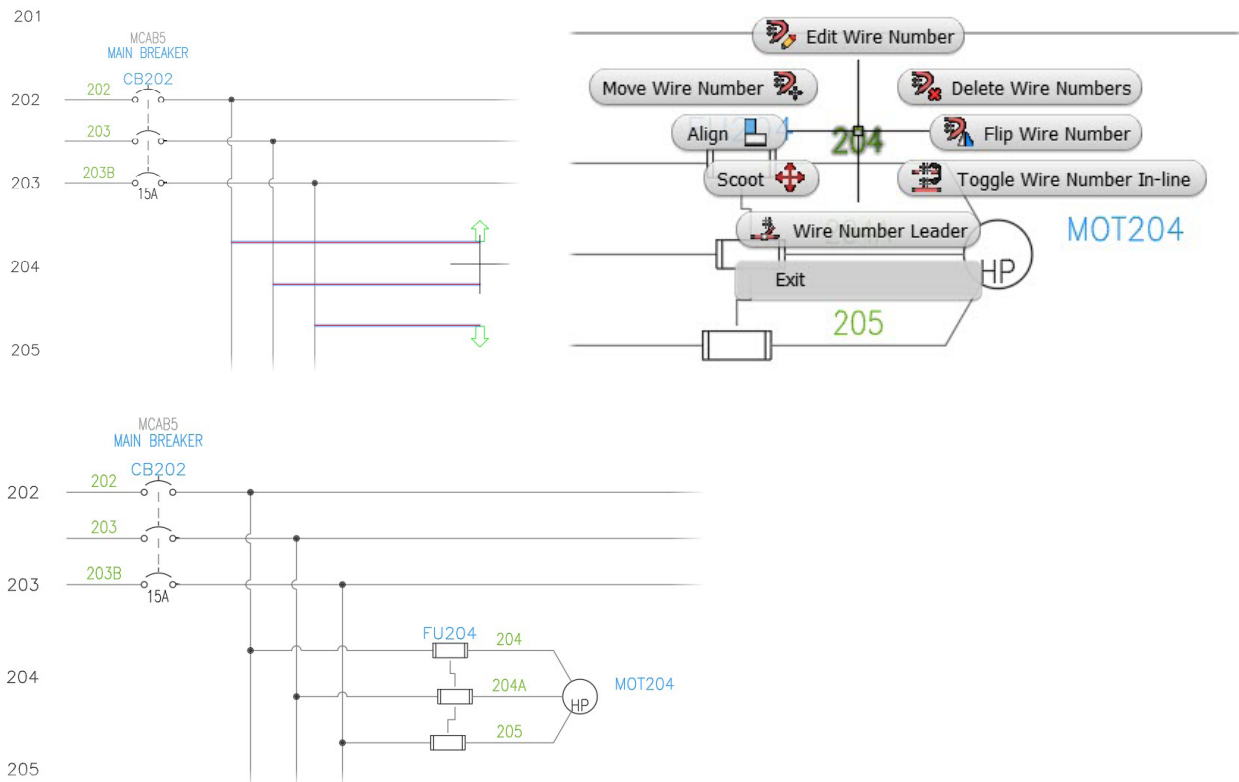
201

MCAB5
MAIN BREAKER

CB202

202

202

203

203B

203

15A

204

205

Edit Wire Number

Move Wire Number

Delete Wire Numbers

Align

FU204

204

Flip Wire Number

Scoot

Toggle Wire Number In-line

Wire Number Leader

MOT204

Exit

HP

205

MCAB5
MAIN BREAKER

CB202

202

202

203

203B

203

15A

FU204

204

204

204A

MOT204

HP

205

205